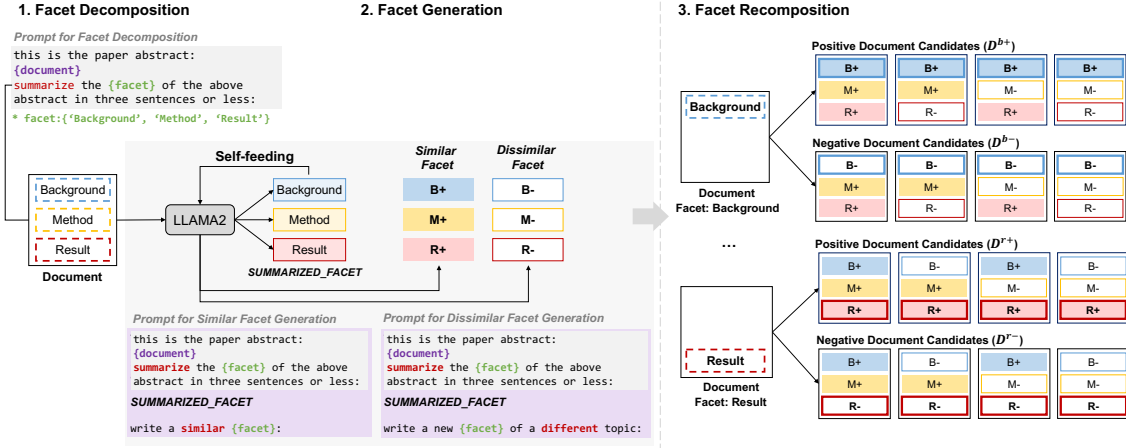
1. Facet Decomposition

Prompt for Facet Decomposition

this is the paper abstract:
{document}
summarize the {facet} of the above abstract in three sentences or less:

* facet:{'Background', 'Method', 'Result'}

Background
Method
Result
Document

2. Facet Generation

Self-feeding

LLAMA2

Background
Method
Result

SUMMARIZED_FACET

Similar Facet
B+
M+
R+

Dissimilar Facet
B-
M-
R-

Prompt for Similar Facet Generation

this is the paper abstract:
{document}
summarize the {facet} of the above abstract in three sentences or less:

SUMMARIZED_FACET

write a similar {facet}:

Prompt for Dissimilar Facet Generation

this is the paper abstract:
{document}
summarize the {facet} of the above abstract in three sentences or less:

SUMMARIZED_FACET

write a new {facet} of a different topic:

3. Facet Recomposition

Background

Document
Facet: Background

Positive Document Candidates ($D^{b+}$)

| B+ | B+ | B+ | B+ |
|---|---|---|---|
| M+ | M+ | M- | M- |
| R- | R+ | R+ | R- |

Negative Document Candidates ($D^{b-}$)

| B- | B- | B- | B- |
|---|---|---|---|
| M+ | M+ | M- | M- |
| R+ | R- | R+ | R- |

...

Result

Document
Facet: Result

Positive Document Candidates ($D^{r+}$)

| B+ | B- | B+ | B- |
|---|---|---|---|
| M+ | M+ | M- | M- |
| R+ | R+ | R+ | R+ |

Negative Document Candidates ($D^{r-}$)

| B+ | B- | B+ | B- |
|---|---|---|---|
| M+ | M+ | M- | M- |
| R- | R- | R- | R- |